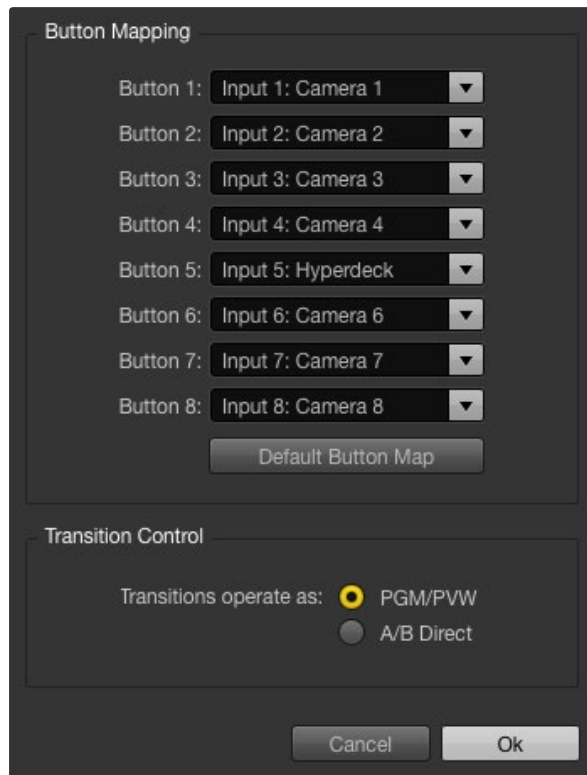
Button Mapping

Button 1: Input 1: Camera 1
Button 2: Input 2: Camera 2
Button 3: Input 3: Camera 3
Button 4: Input 4: Camera 4
Button 5: Input 5: Hyperdeck
Button 6: Input 6: Camera 6
Button 7: Input 7: Camera 7
Button 8: Input 8: Camera 8

Default Button Map

Transition Control

Transitions operate as: PGM/PVW
A/B Direct

Cancel
Ok